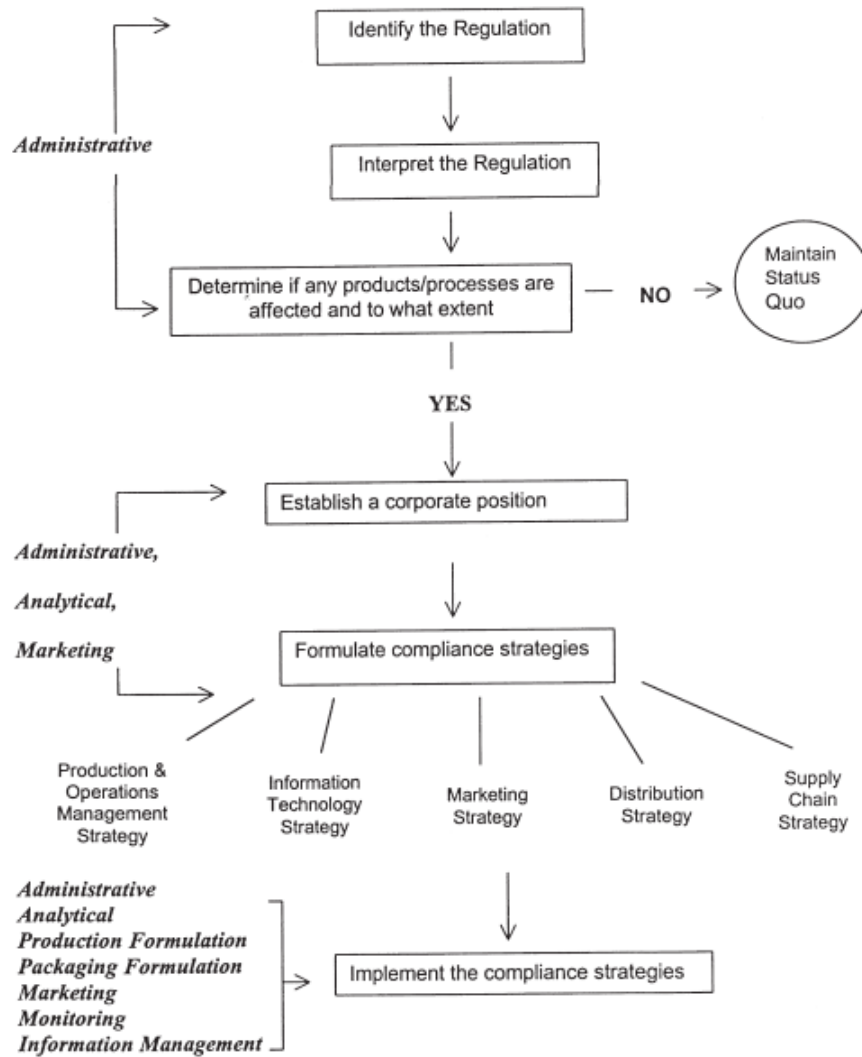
Identify the Regulation

Administrative

Interpret the Regulation

Determine if any products/processes are affected and to what extent

NO

Maintain Status Quo

YES

Establish a corporate position

Administrative,

Analytical,

Marketing

Formulate compliance strategies

Production & Operations Management Strategy

Information Technology Strategy

Marketing Strategy

Distribution Strategy

Supply Chain Strategy

Administrative
Analytical
Production Formulation
Packaging Formulation
Marketing
Monitoring
Information Management

Implement the compliance strategies